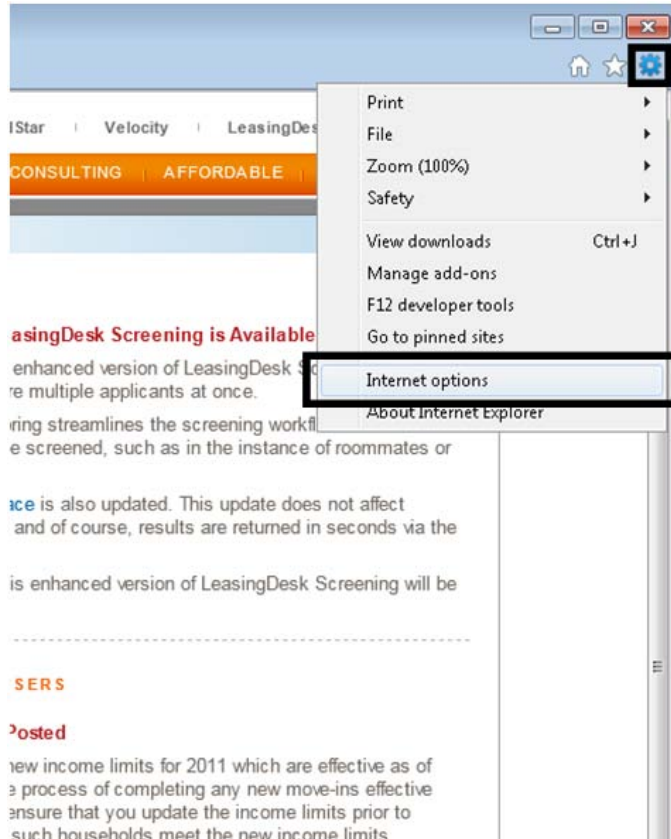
lStar | Velocity | LeasingDes

CONSULTING | AFFORDABLE

Print
File
Zoom (100%)
Safety

View downloads Ctrl+J
Manage add-ons
F12 developer tools
Go to pinned sites

Internet options
About Internet Explorer

asingDesk Screening is Available

enhanced version of LeasingDesk S re multiple applicants at once.

ring streamlines the screening workfl e screened, such as in the instance of roommates or

ace is also updated. This update does not affect and of course, results are returned in seconds via the

is enhanced version of LeasingDesk Screening will be

SERS

Posted

new income limits for 2011 which are effective as of e process of completing any new move-ins effective ensure that you update the income limits prior to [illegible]